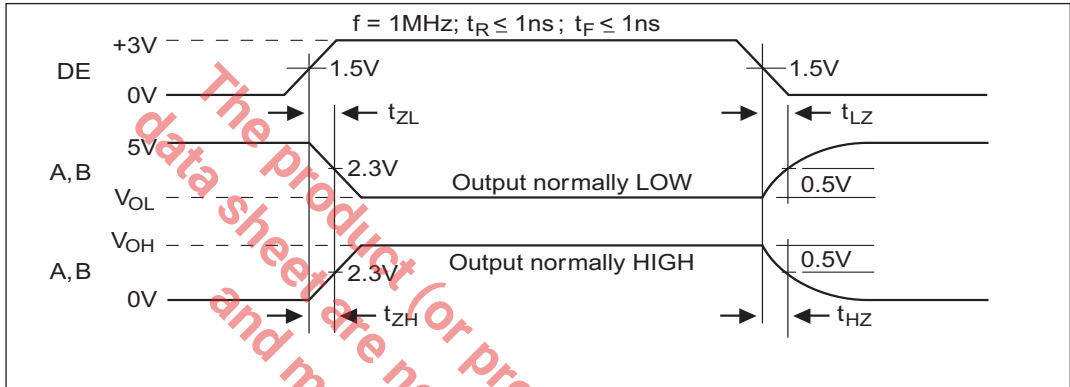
f = 1MHz; $t_R \leq$ 1ns ; $t_F \leq$ 1ns

+3V

DE

1.5V

1.5V

0V

$t_{ZL}$

$t_{LZ}$

5V

A, B

2.3V

Output normally LOW

0.5V

$V_{OL}$

$V_{OH}$

A, B

Output normally HIGH

0.5V

2.3V

0V

$t_{ZH}$

$t_{HZ}$

The product (or pro
data sheet are n
and m